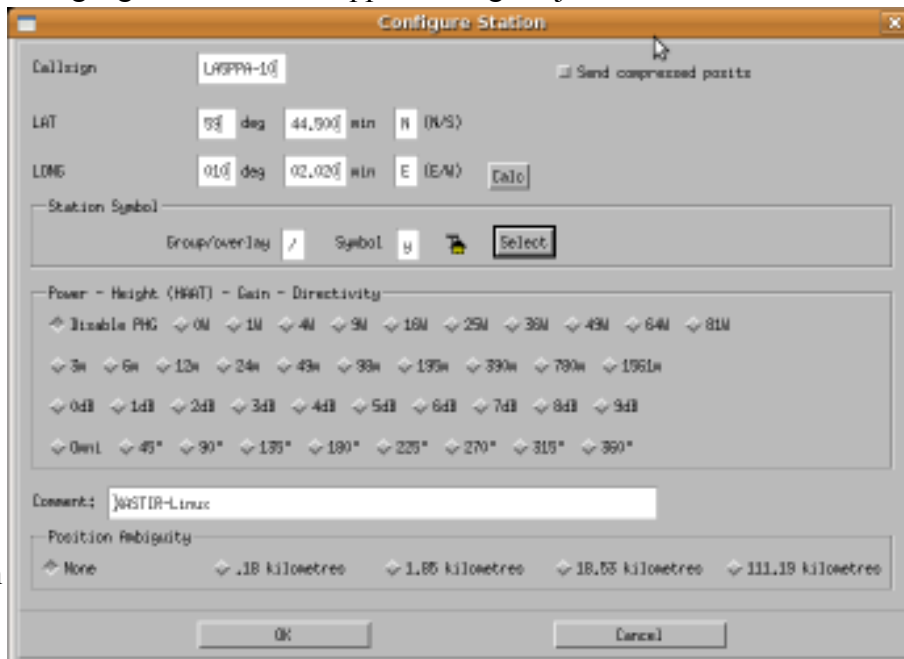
Configure Station

Callsign LA9PPA-10

Send compressed posits

LAT 59 deg 44.500 min N (N/S)

LONG 010 deg 02.020 min E (E/W) Calc

Station Symbol

Group/overlay / Symbol y Select

Power - Height (HAAT) - Gain - Directivity

Disable PHG 0W 1W 4W 9W 16W 25W 36W 49W 64W 81W

3m 6m 12m 24m 49m 98m 195m 390m 780m 1561m

0dB 1dB 2dB 3dB 4dB 5dB 6dB 7dB 8dB 9dB

Omni 45° 90° 135° 180° 225° 270° 315° 360°

Comment: )XASTIR-Linux

Position Ambiguity

None .18 kilometres 1.85 kilometres 18.53 kilometres 111.19 kilometres

OK Cancel